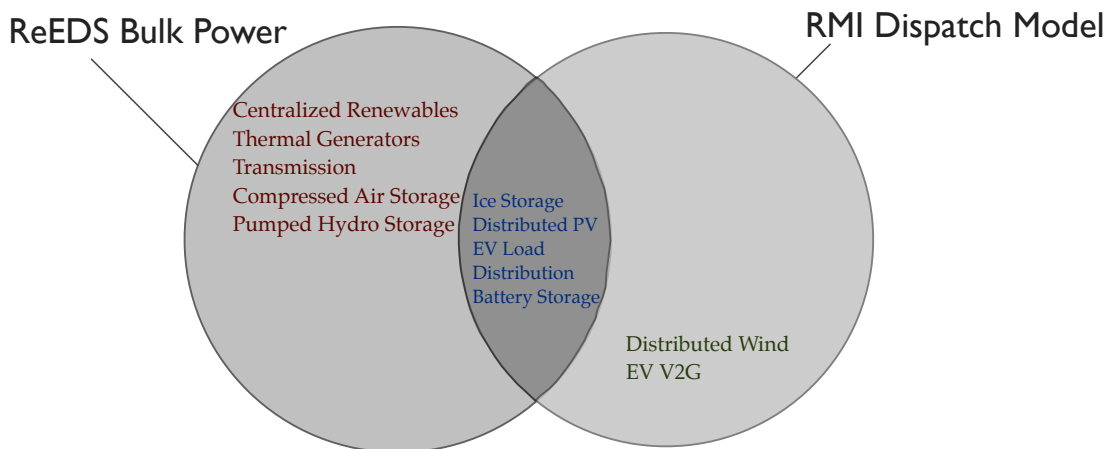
ReEDS Bulk Power

RMI Dispatch Model

Centralized Renewables
Thermal Generators
Transmission
Compressed Air Storage
Pumped Hydro Storage

Ice Storage
Distributed PV
EV Load
Distribution
Battery Storage

Distributed Wind
EV V2G